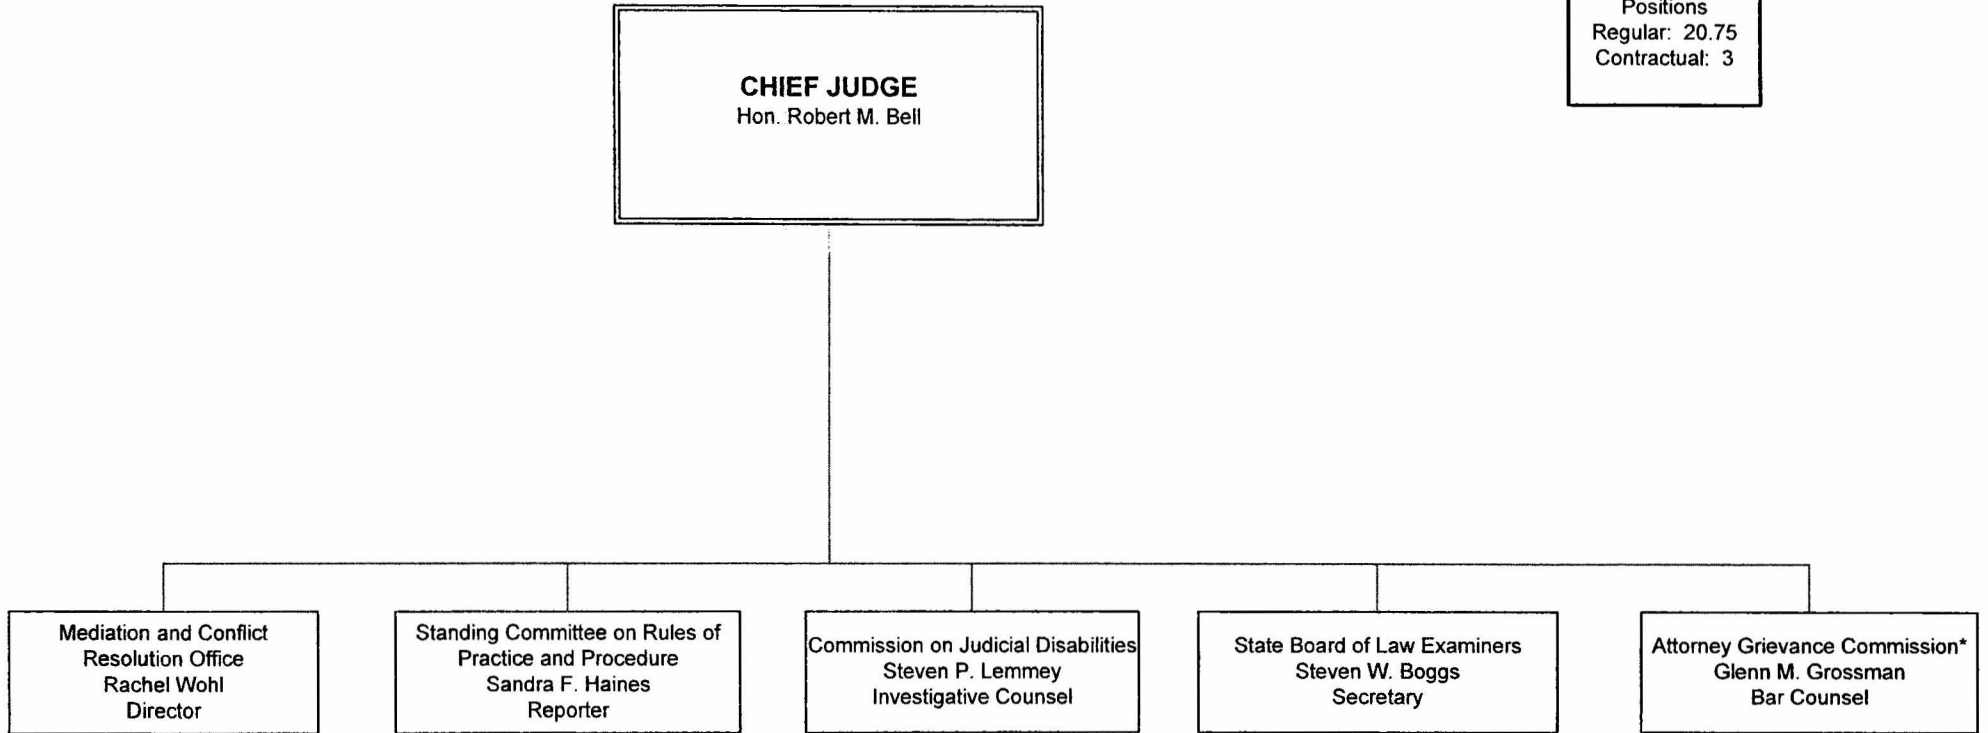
Positions
Regular: 20.75
Contractual: 3

CHIEF JUDGE
Hon. Robert M. Bell

Mediation and Conflict Resolution Office
Rachel Wohl
Director

Standing Committee on Rules of Practice and Procedure
Sandra F. Haines
Reporter

Commission on Judicial Disabilities
Steven P. Lemmey
Investigative Counsel

State Board of Law Examiners
Steven W. Boggs
Secretary

Attorney Grievance Commission*
Glenn M. Grossman
Bar Counsel